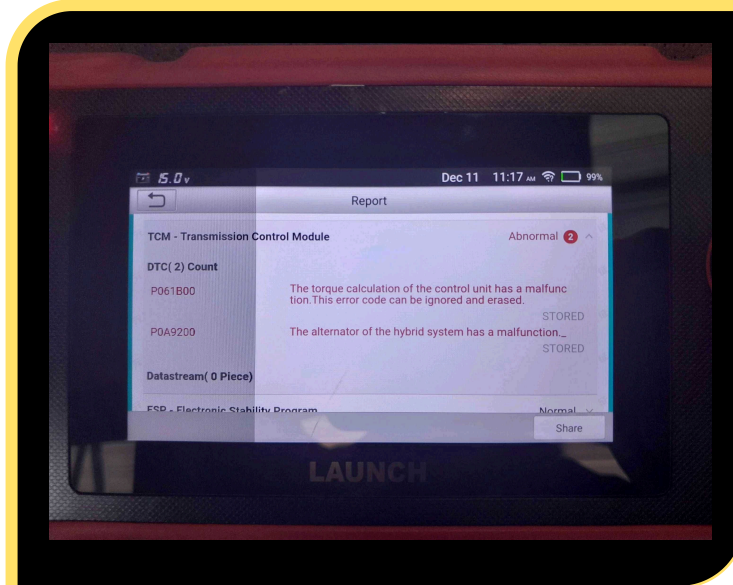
15.0v Dec 11 11:17 AM 99%

Report

TCM - Transmission Control Module Abnormal 2

DTC( 2) Count

P061B00 The torque calculation of the control unit has a malfunction.This error code can be ignored and erased.

STORED

P0A9200 The alternator of the hybrid system has a malfunction._

STORED

Datastream( 0 Piece)

ESP - Electronic Stability Program Normal

Share

LAUNCH